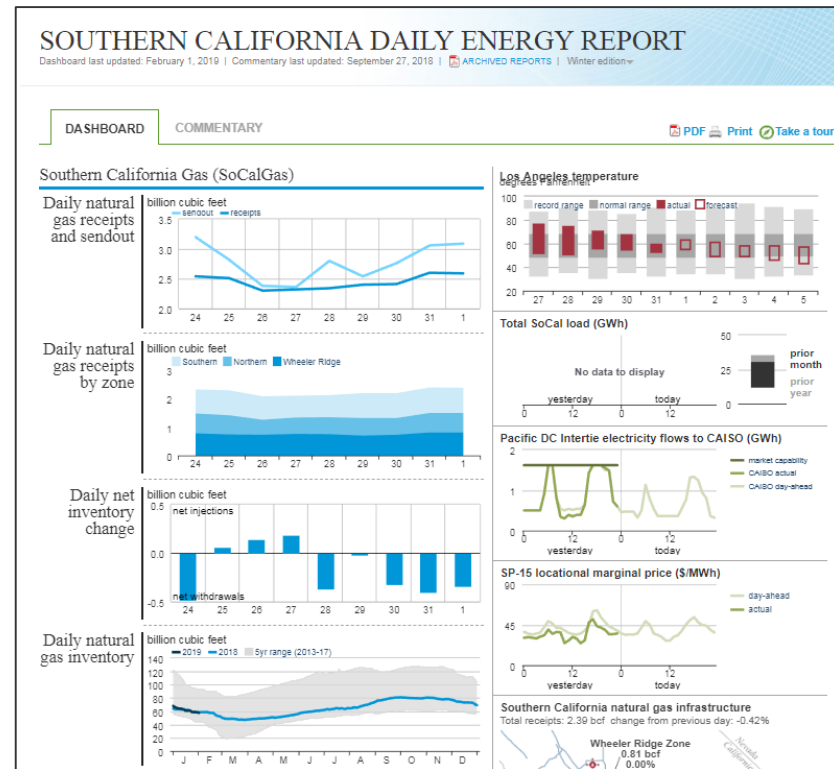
SOUTHERN CALIFORNIA DAILY ENERGY REPORT

Dashboard last updated: February 1, 2019 | Commentary last updated: September 27, 2018 | ARCHIVED REPORTS | Winter edition

DASHBOARD COMMENTARY

PDF Print Take a tour

Southern California Gas (SoCalGas)

Daily natural gas receipts and sendout

billion cubic feet
sendout receipts
3.5
3.0
2.5
2.0
24 25 26 27 28 29 30 31 1

Daily natural gas receipts by zone

billion cubic feet
Southern Northern Wheeler Ridge
3
2
1
0
24 25 26 27 28 29 30 31 1

Daily net inventory change

billion cubic feet
0.5
net injections
0.0
net withdrawals
-0.5
24 25 26 27 28 29 30 31 1

Daily natural gas inventory

billion cubic feet
2019 2018 5yr range (2013-17)
140
120
100
80
60
40
20
0
J F M A M J J A S O N D

Los Angeles temperature
degrees Fahrenheit
record range normal range actual forecast
100
80
60
40
20
27 28 29 30 31 1 2 3 4 5

Total SoCal load (GWh)
No data to display
yesterday today
0 12 0 12
50
25
0
prior month
prior year

Pacific DC Intertie electricity flows to CAISO (GWh)
2
1
0
0 12 0 12
yesterday today
market capability
CAISO actual
CAISO day-ahead

SP-15 locational marginal price ($/MWh)
90
45
0
0 12 0 12
yesterday today
day-ahead
actual

Southern California natural gas infrastructure
Total receipts: 2.39 bcf change from previous day: -0.42%
Wheeler Ridge Zone
0.81 bcf
0.00%
Nevada
California